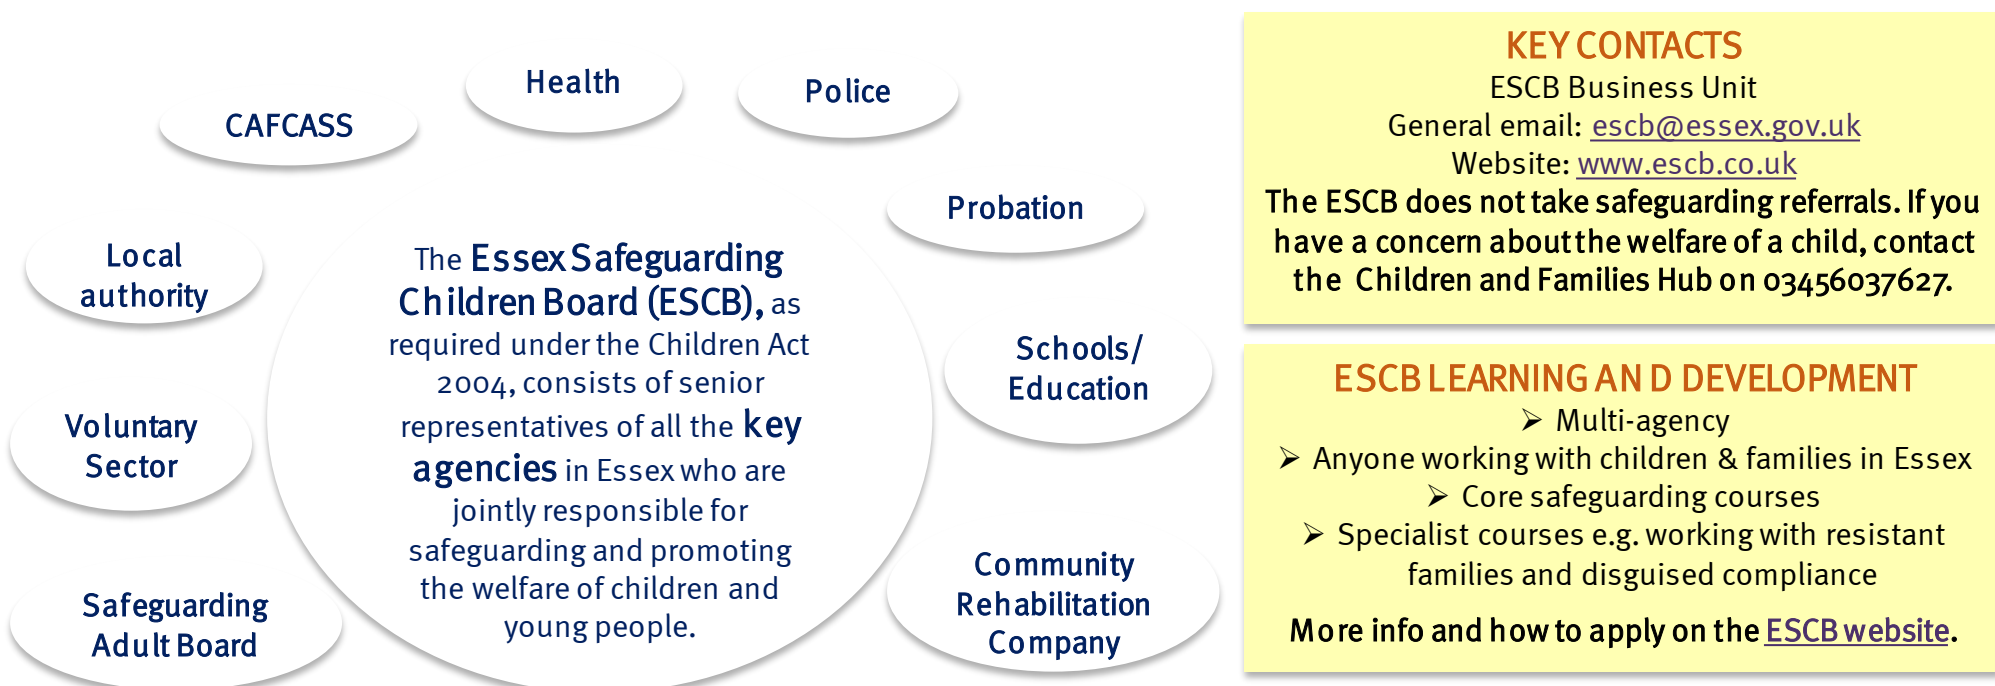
Health

Police

CAFCASS

Probation

Local authority

The Essex Safeguarding Children Board (ESCB), as required under the Children Act 2004, consists of senior representatives of all the key agencies in Essex who are jointly responsible for safeguarding and promoting the welfare of children and young people.

Schools/ Education

Voluntary Sector

Safeguarding Adult Board

Community Rehabilitation Company

KEY CONTACTS
ESCB Business Unit
General email: escb@essex.gov.uk
Website: www.escb.co.uk
The ESCB does not take safeguarding referrals. If you have a concern about the welfare of a child, contact the Children and Families Hub on 03456037627.

ESCB LEARNING AN D DEVELOPMENT
➢ Multi-agency
➢ Anyone working with children & families in Essex
➢ Core safeguarding courses
➢ Specialist courses e.g. working with resistant families and disguised compliance

More info and how to apply on the ESCB website.